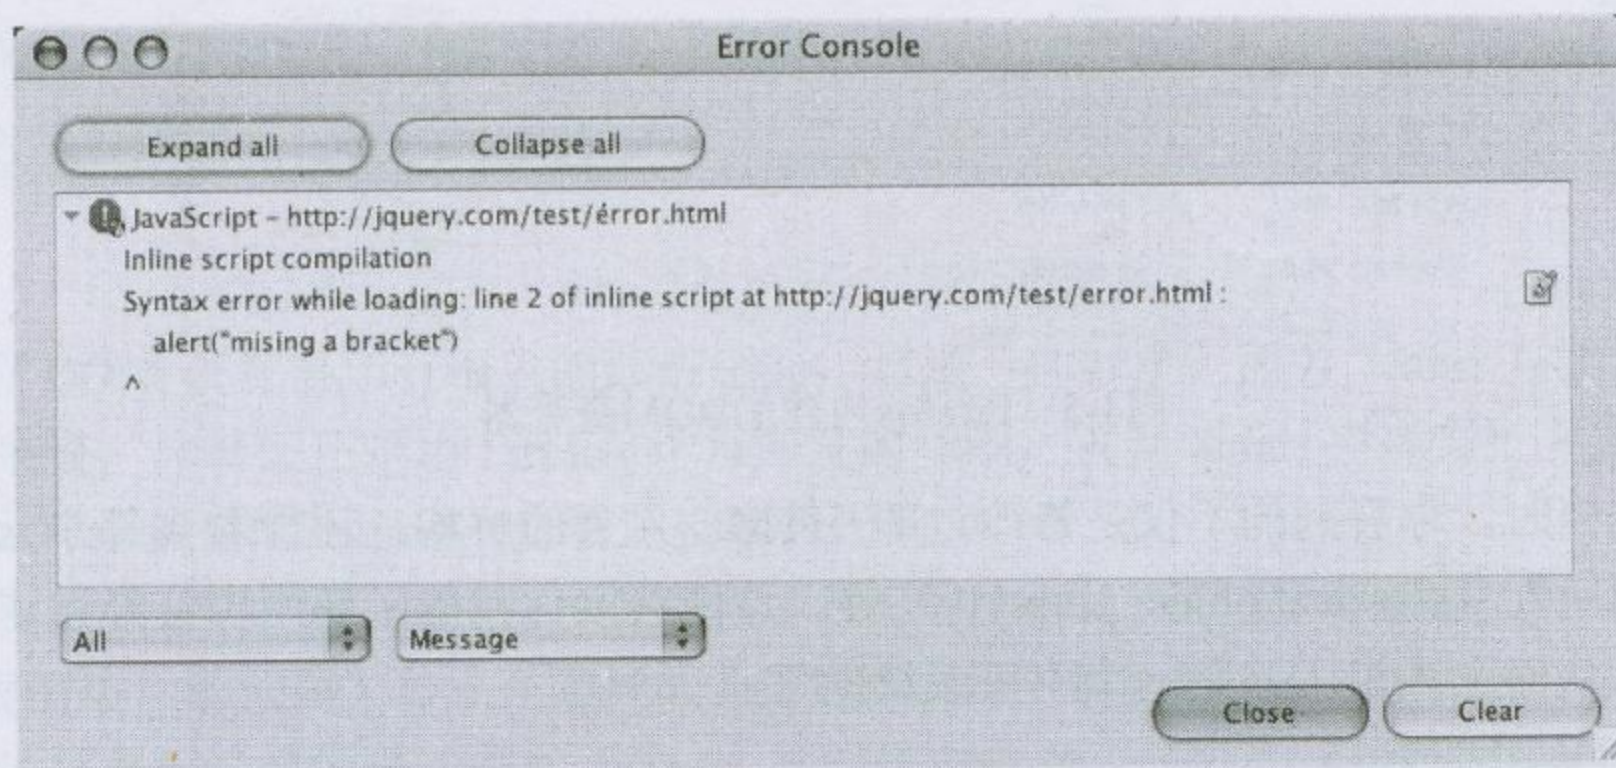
Error Console

Expand all

Collapse all

JavaScript – http://jquery.com/test/error.html

Inline script compilation

Syntax error while loading: line 2 of inline script at http://jquery.com/test/error.html :

alert("mising a bracket")

^

All

Message

Close

Clear